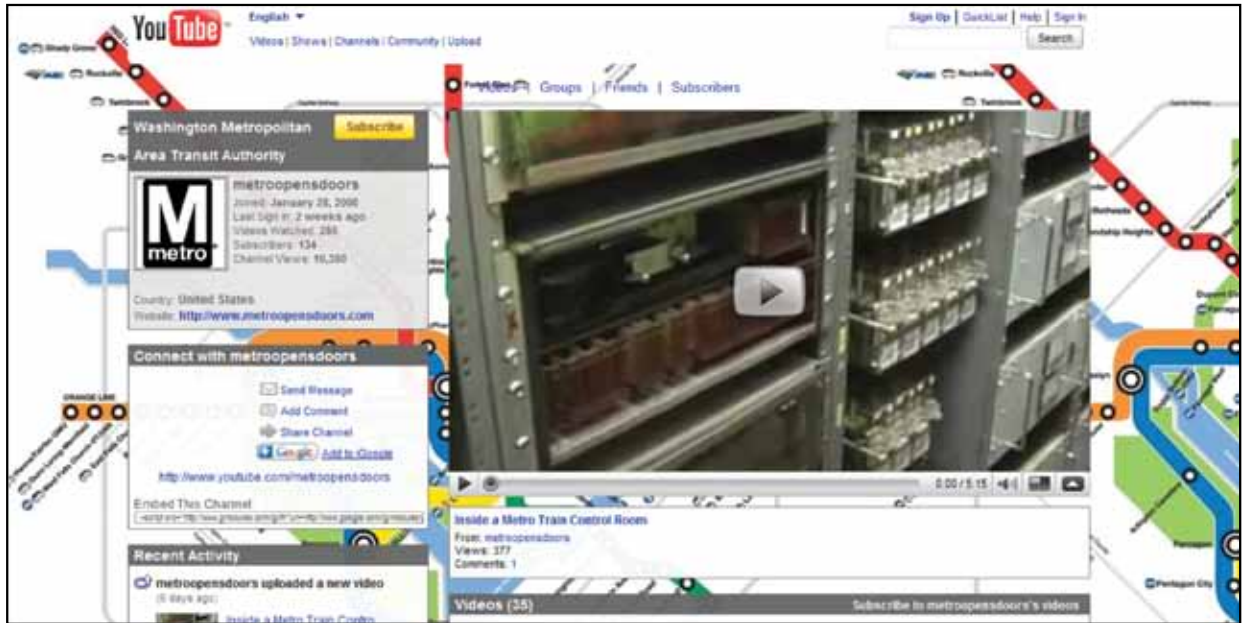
YouTube English

Videos | Shows | Channels | Community | Upload

Sign Up | QuickList | Help | Sign In

Search

Videos | Groups | Friends | Subscribers

Washington Metropolitan Area Transit Authority

Subscribe

M metro

metroopensdoors

Joined: January 28, 2008
Last Sign In: 2 weeks ago
Videos Watched: 285
Subscribers: 134
Channel Views: 10,380

Country: United States
Website: http://www.metroopensdoors.com

Connect with metroopensdoors

Send Message
Add Comment
Share Channel
Add to Google

http://www.youtube.com/metroopensdoors

Embed This Channel

Recent Activity

metroopensdoors uploaded a new video
(6 days ago)

Inside a Metro Train Contro

0:00 / 5:15

Inside a Metro Train Control Room
From: metroopensdoors
Views: 377
Comments: 1

Videos (35)

Subscribe to metroopensdoors's videos

Shady Grove
Rockville
Twinbrook
Rockville
Twinbrook
Forest Glen
Bethesda
Friendship Heights
Dupont Circle
Farragut North
Rosslyn
Pentagon
Pentagon City
ORANGE LINE
Vienna/Fairfax-GMU
Dunn Loring-Merrifield
West Falls Church
East Falls Church